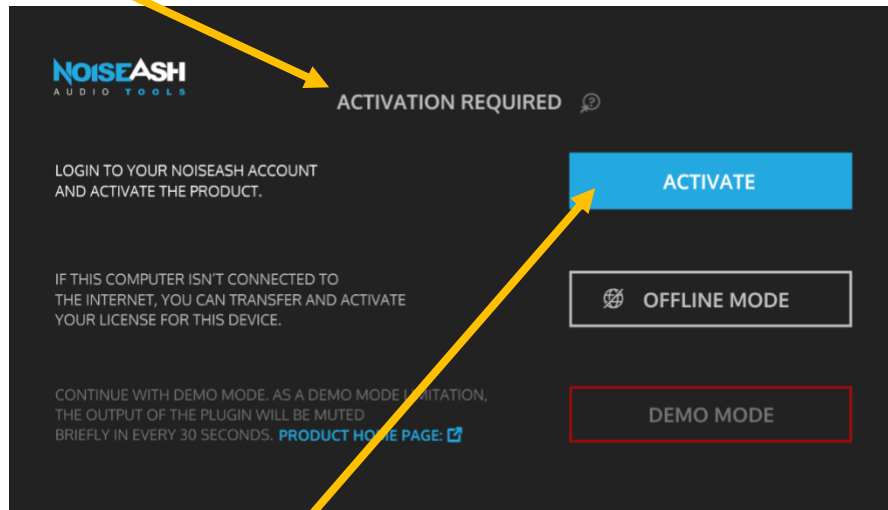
NOISEASH
AUDIO TOOLS

ACTIVATION REQUIRED

LOGIN TO YOUR NOISEASH ACCOUNT AND ACTIVATE THE PRODUCT.

ACTIVATE

IF THIS COMPUTER ISN'T CONNECTED TO THE INTERNET, YOU CAN TRANSFER AND ACTIVATE YOUR LICENSE FOR THIS DEVICE.

OFFLINE MODE

CONTINUE WITH DEMO MODE. AS A DEMO MODE LIMITATION, THE OUTPUT OF THE PLUGIN WILL BE MUTED BRIEFLY IN EVERY 30 SECONDS. PRODUCT HOME PAGE:

DEMO MODE